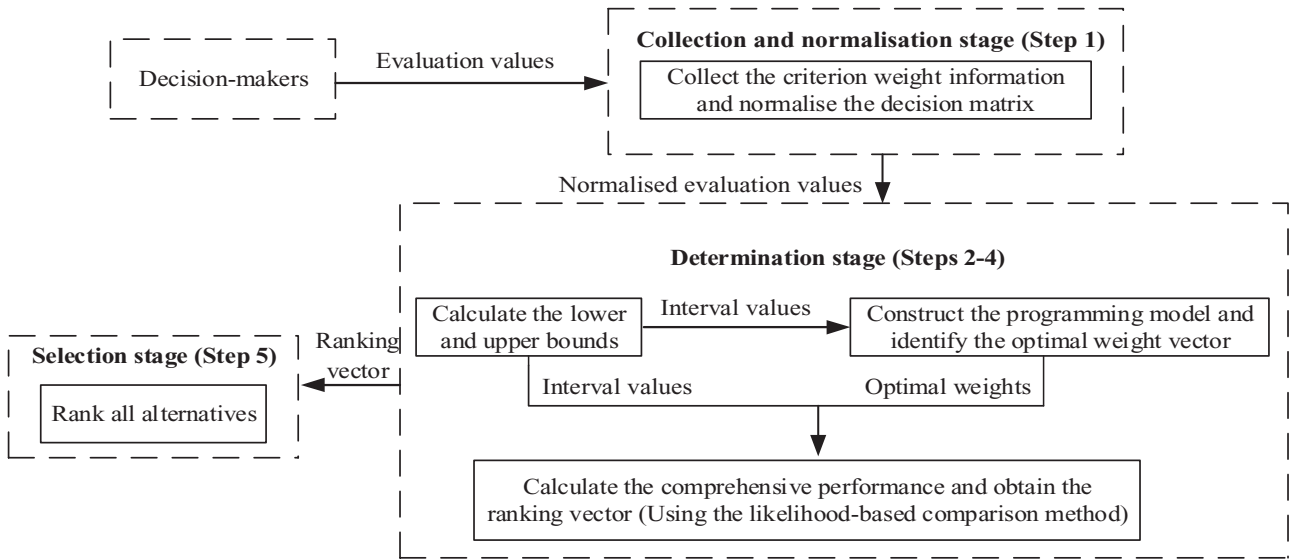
Decision-makers

Evaluation values

Collection and normalisation stage (Step 1)

Collect the criterion weight information and normalise the decision matrix

Normalised evaluation values

Determination stage (Steps 2-4)

Calculate the lower and upper bounds

Interval values

Construct the programming model and identify the optimal weight vector

Interval values

Optimal weights

Calculate the comprehensive performance and obtain the ranking vector (Using the likelihood-based comparison method)

Ranking vector

Selection stage (Step 5)

Rank all alternatives